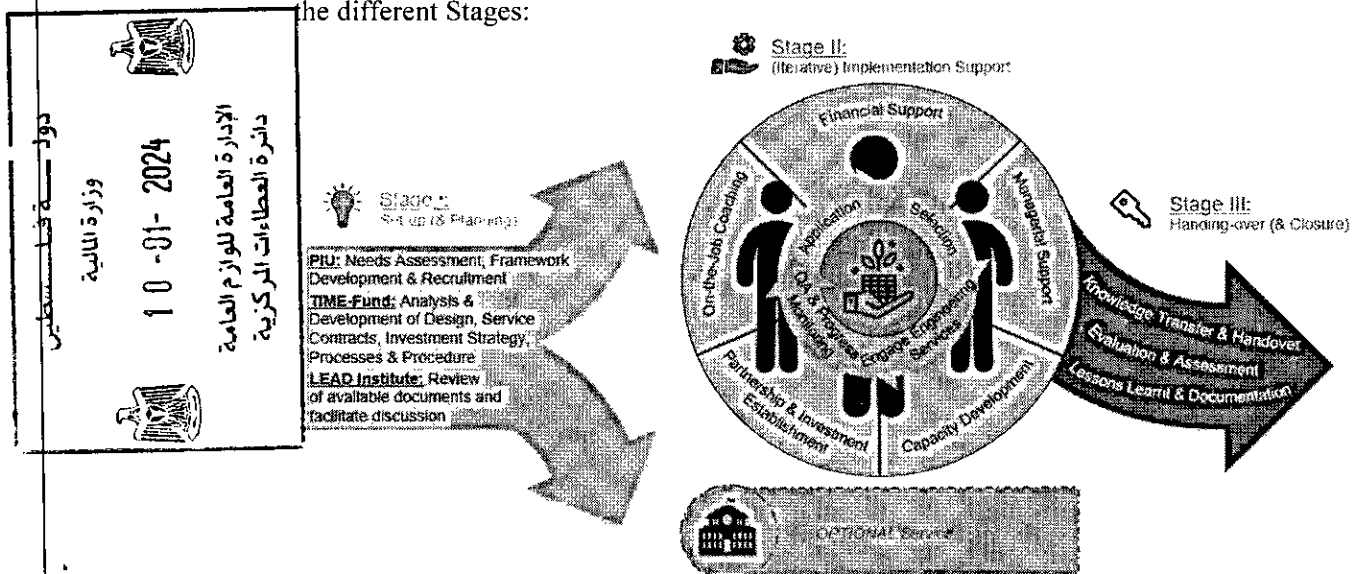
the different Stages:

دولة فلسطين
وزارة المالية
10 -01- 2024
الإدارة العامة للوازم العامة
دائرة العطاءات المركزية

Stage I:
Set up (& Planning)

PIU: Needs Assessment; Framework Development & Recruitment
TIME-Fund: Analysis & Development of Design, Service Contracts, Investment Strategy, Processes & Procedure
LEAD Institute: Review of available documents and facilitate discussion

Stage II:
(Iterative) Implementation Support

Financial Support
Managerial Support
Capacity Development
Partnership & Investment Establishment
On-the-Job Coaching
Application
Selection
Engage Engineering Services
QA & Progress Monitoring

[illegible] OPTIONAL Service

Stage III:
Handing-over (& Closure)

Knowledge Transfer & Handover
Evaluation & Assessment
Lessons Learnt & Documentation